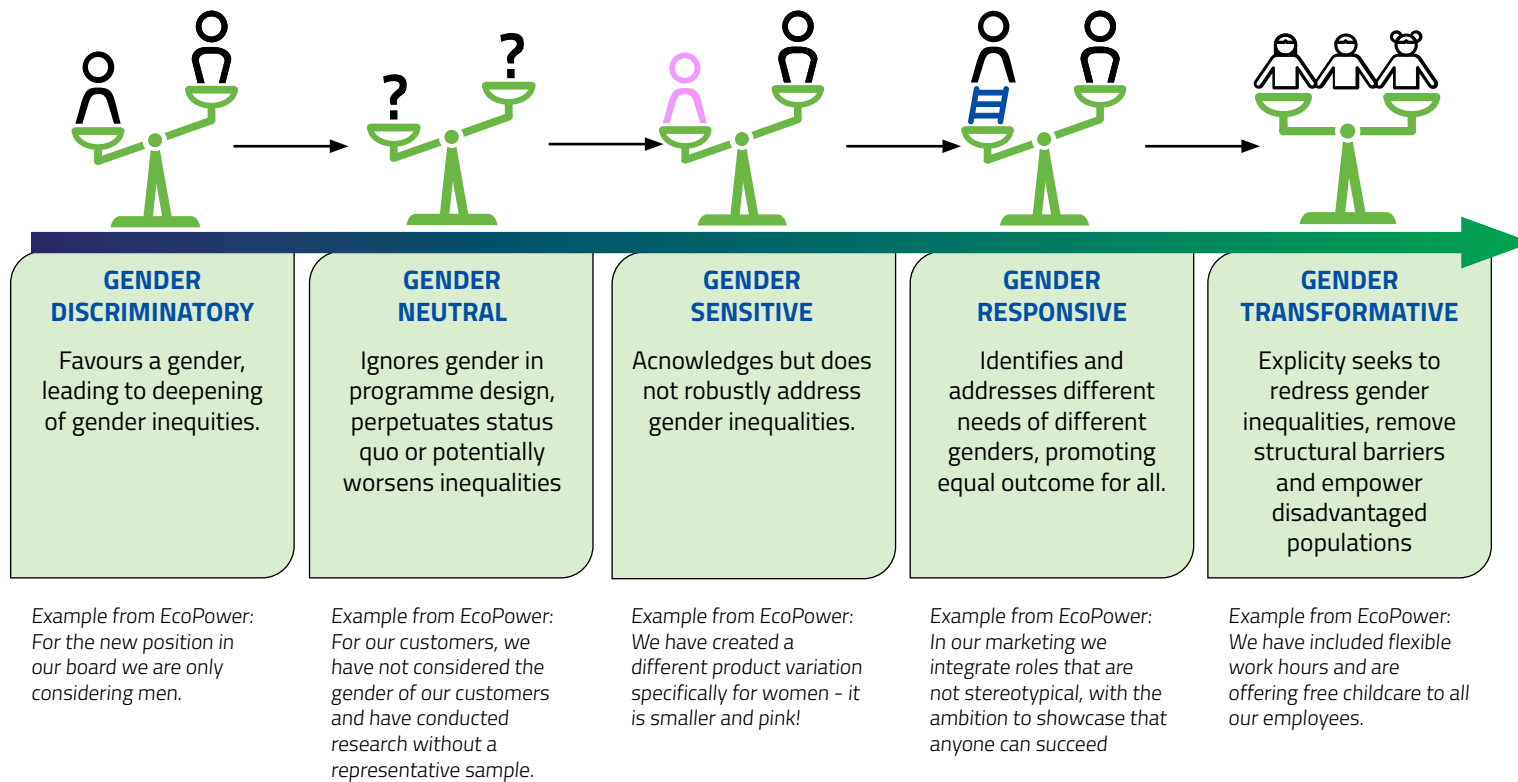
? ?

GENDER DISCRIMINATORY

Favours a gender, leading to deepening of gender inequities.

GENDER NEUTRAL

Ignores gender in programme design, perpetuates status quo or potentially worsens inequalities

GENDER SENSITIVE

Acnowledges but does not robustly address gender inequalities.

GENDER RESPONSIVE

Identifies and addresses different needs of different genders, promoting equal outcome for all.

GENDER TRANSFORMATIVE

Explicity seeks to redress gender inequalities, remove structural barriers and empower disadvantaged populations

Example from EcoPower: For the new position in our board we are only considering men.

Example from EcoPower: For our customers, we have not considered the gender of our customers and have conducted research without a representative sample.

Example from EcoPower: We have created a different product variation specifically for women - it is smaller and pink!

Example from EcoPower: In our marketing we integrate roles that are not stereotypical, with the ambition to showcase that anyone can succeed

Example from EcoPower: We have included flexible work hours and are offering free childcare to all our employees.